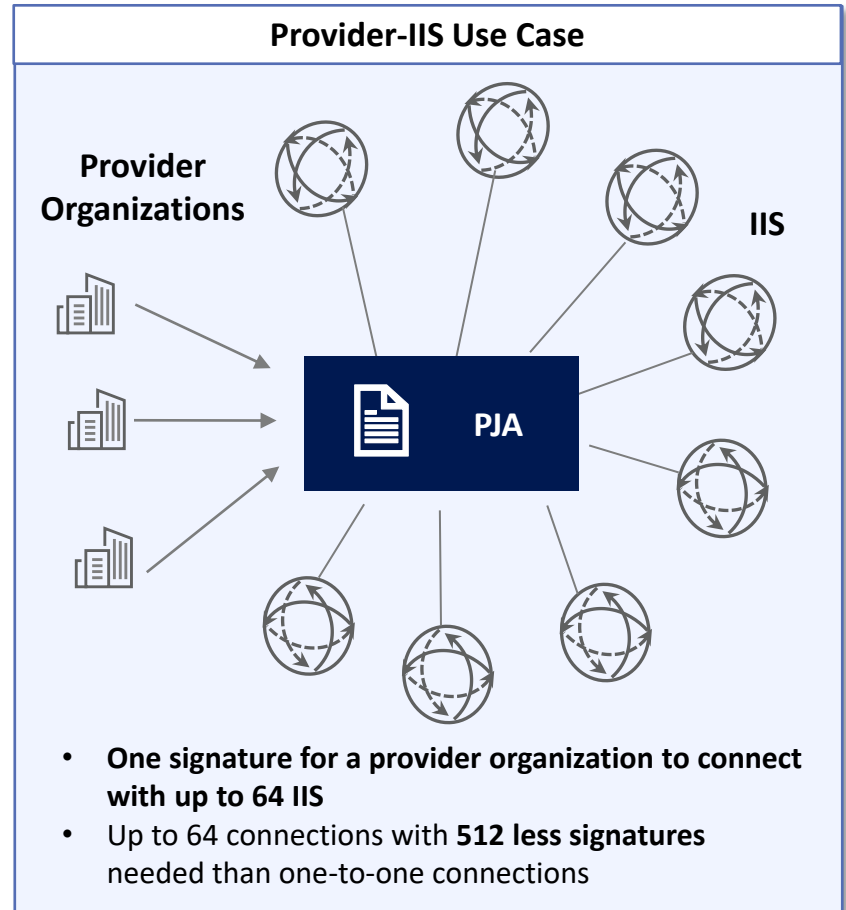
Provider-IIS Use Case

Provider Organizations

IIS

PJA

- **One signature for a provider organization to connect with up to 64 IIS**
- Up to 64 connections with **512 less signatures** needed than one-to-one connections